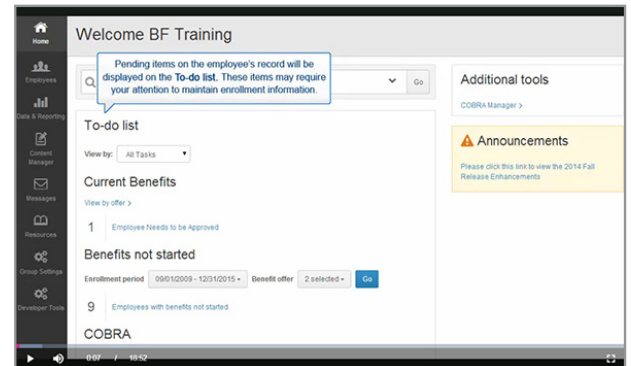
Home

Employees

Data & Reporting

Content Manager

Messages

Resources

Group Settings

Developer Tools

Welcome BF Training

Pending items on the employee's record will be displayed on the To-do list. These items may require your attention to maintain enrollment information.

Go

To-do list

View by: All Tasks

Current Benefits

View by offer >

1 Employee Needs to be Approved

Benefits not started

Enrollment period 09/01/2009 - 12/31/2015 Benefit offer 2 selected Go

9 Employees with benefits not started

COBRA

Additional tools

COBRA Manager >

Announcements

Please click this link to view the 2014 Fall Release Enhancements

0:07 / 18:52